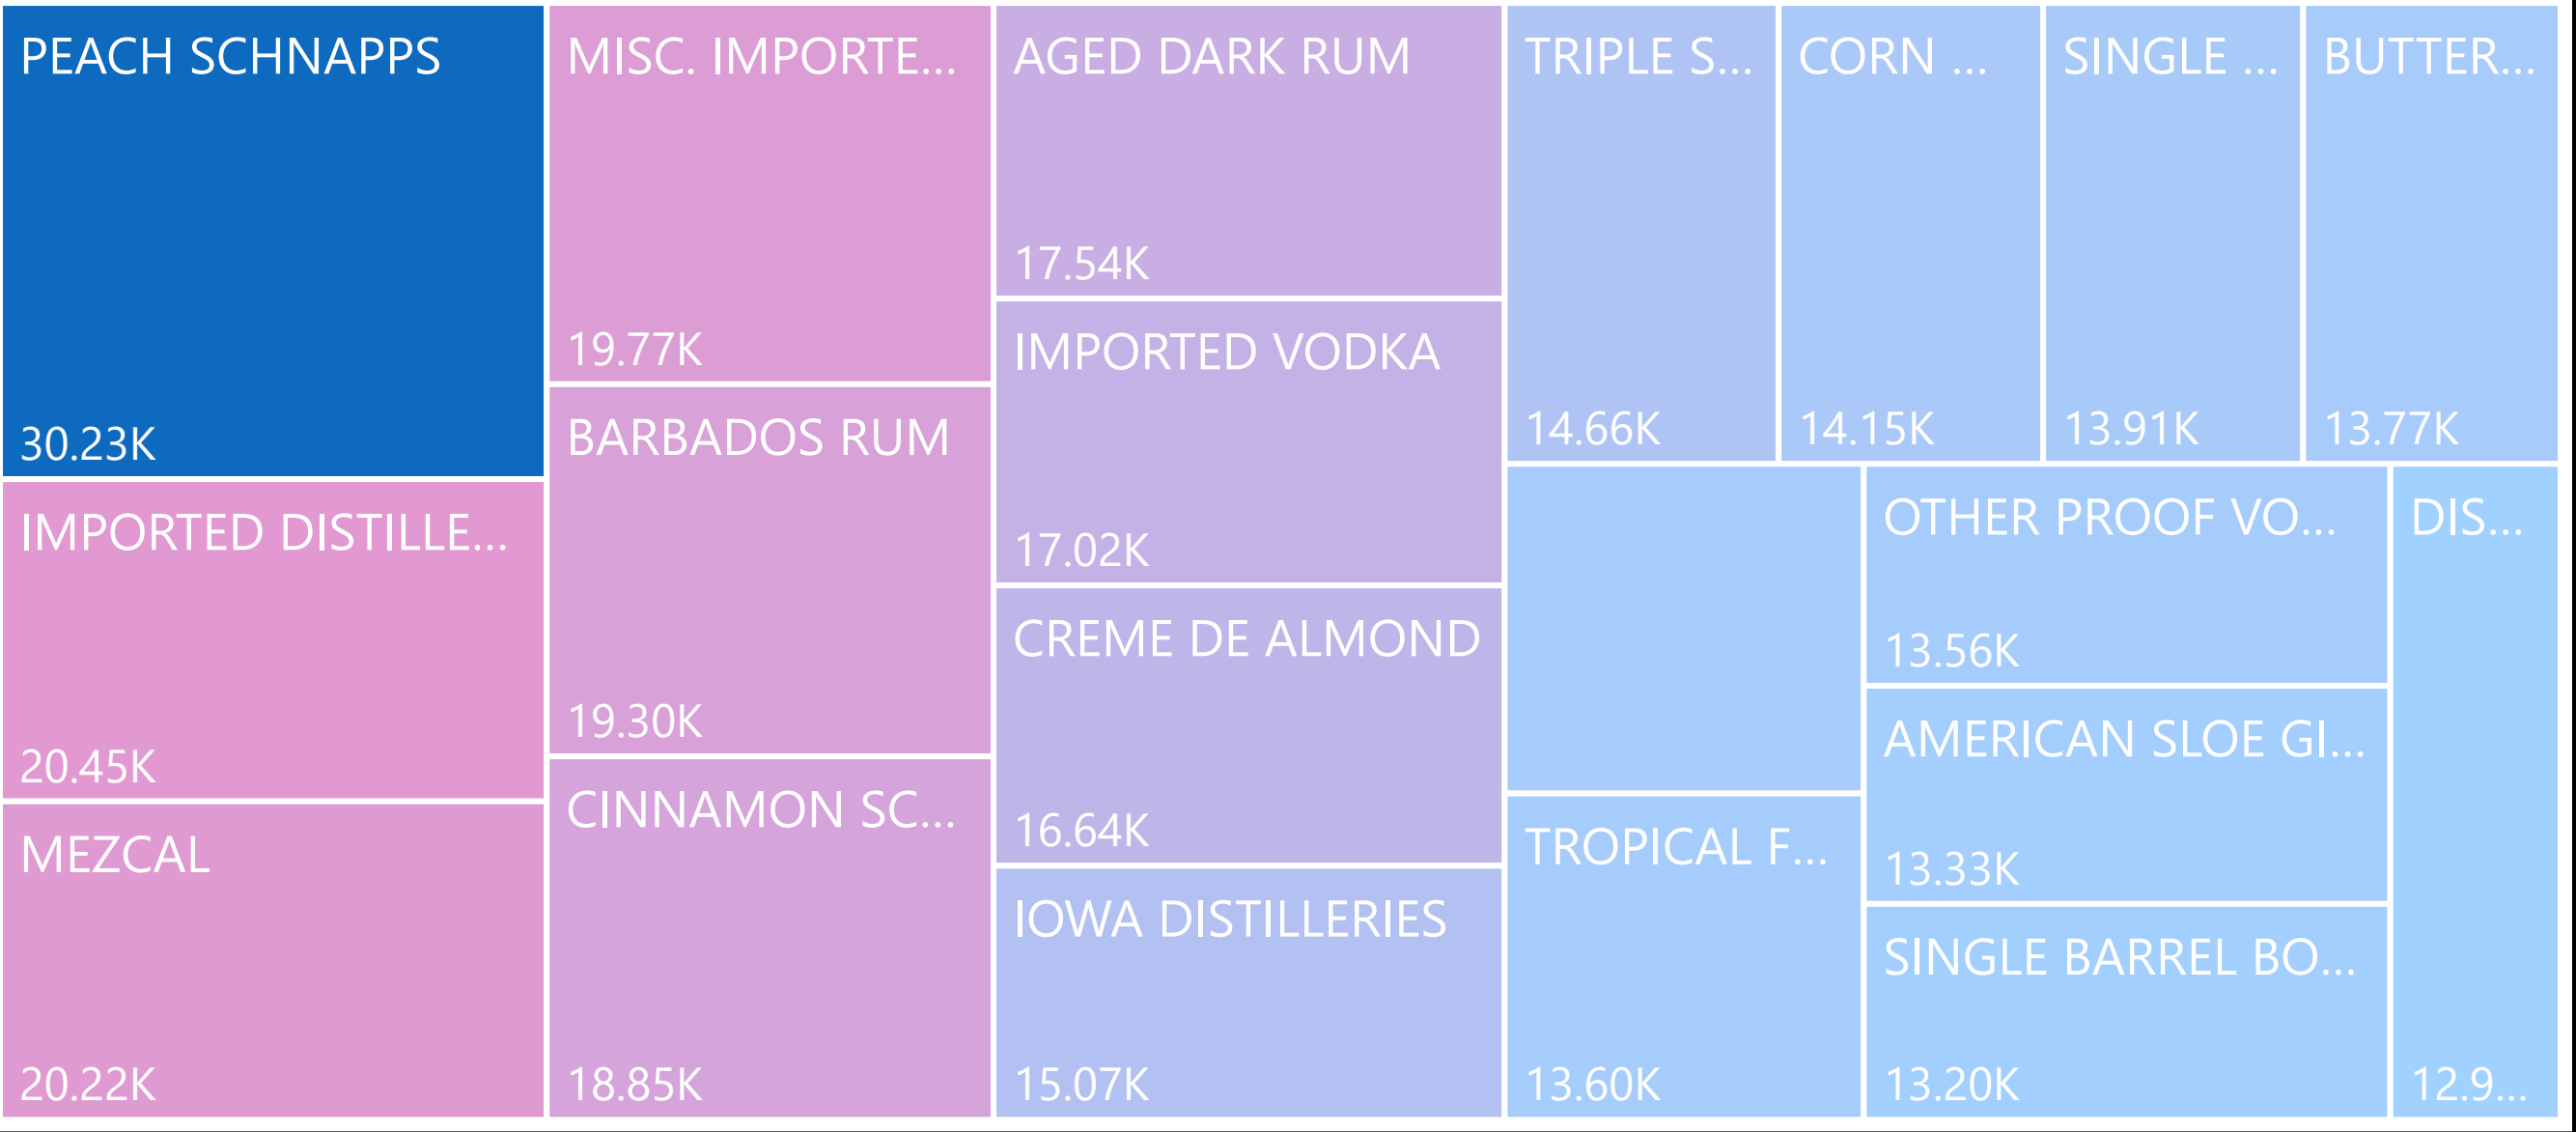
PEACH SCHNAPPS
30.23K

IMPORTED DISTILLE...
20.45K

MEZCAL
20.22K

MISC. IMPORTE...
19.77K

BARBADOS RUM
19.30K

CINNAMON SC...
18.85K

AGED DARK RUM
17.54K

IMPORTED VODKA
17.02K

CREME DE ALMOND
16.64K

IOWA DISTILLERIES
15.07K

TRIPLE S...
14.66K

CORN ...
14.15K

SINGLE ...
13.91K

BUTTER...
13.77K

TROPICAL F...
13.60K

OTHER PROOF VO...
13.56K

AMERICAN SLOE GI...
13.33K

SINGLE BARREL BO...
13.20K

DIS...
12.9...